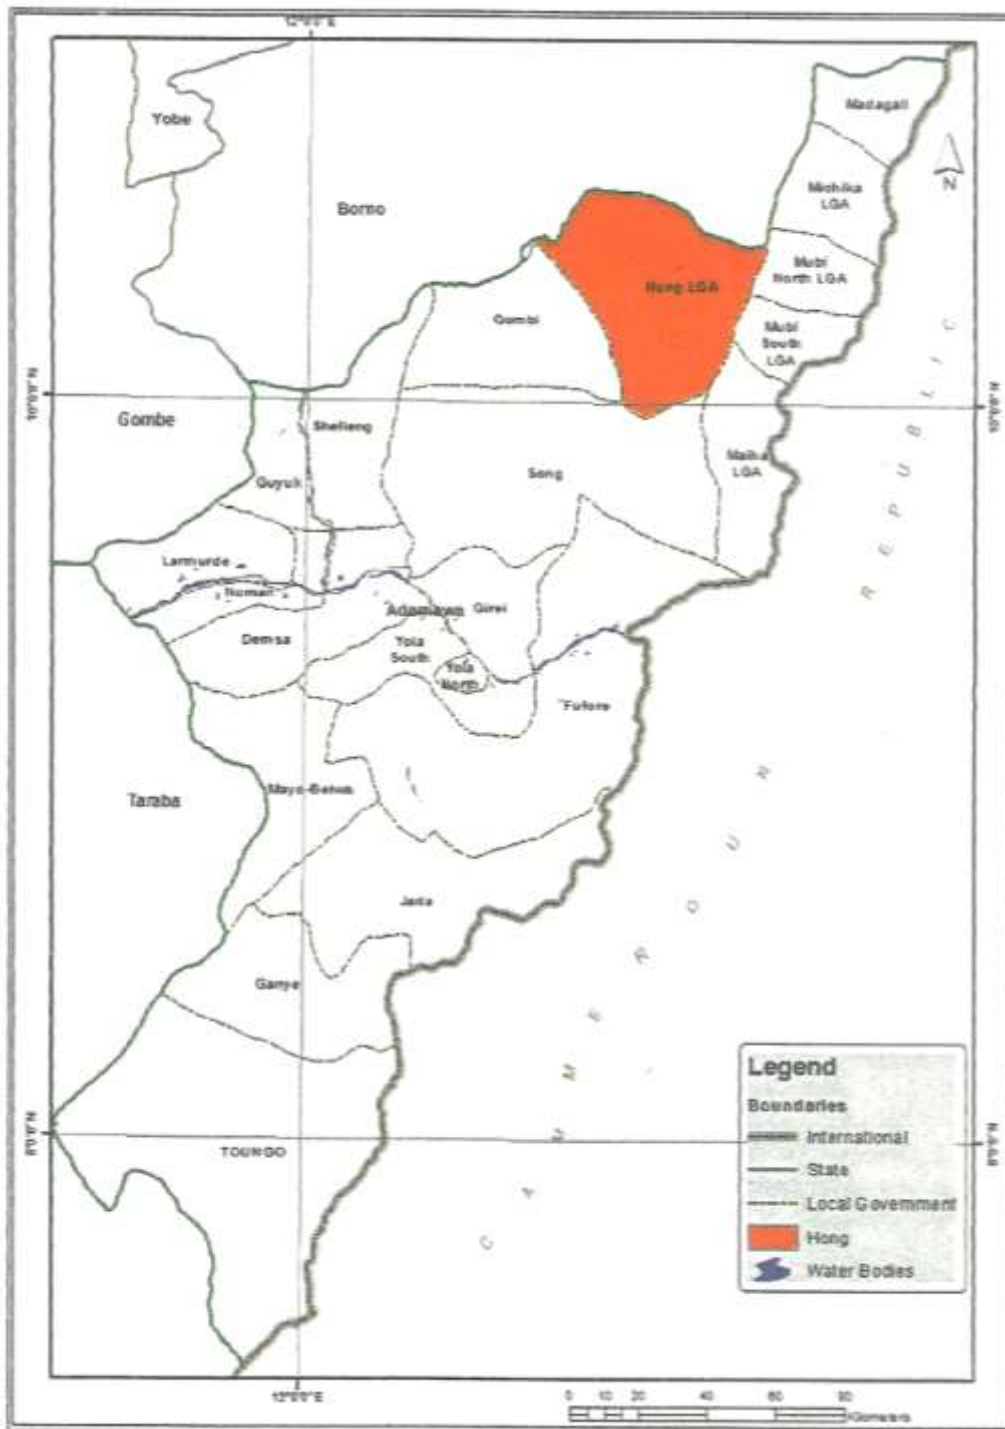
12°0'0"E

Yobe

Borno

Madagali

N

Michika LGA

Mubi North LGA

Hong LGA

Gombi

Mubi South LGA

10°0'0"N

10°0'0"N

Gombe

Shelleng

Maiha LGA

Song

Guyuk

R E P U B L I C

Lamurde

Numan

Adamawa

Girei

Demsa

Yola South

Yola North

Fufore

Taraba

Mayo-Belwa

C A M E R O U N

Jada

Ganye

Legend

Boundaries

International

State

Local Government

Hong

Water Bodies

8°0'0"N

8°0'0"N

TOUNGO

12°0'0"E

0 10 20 40 60 80 Kilometers